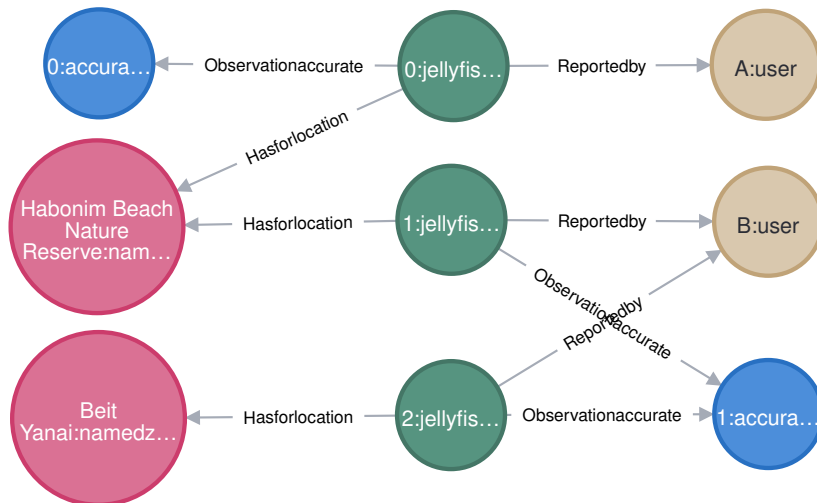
0:accura…

Observationaccurate

0:jellyfis…

Reportedby

A:user

Hasforlocation

Habonim Beach Nature Reserve:nam…

Hasforlocation

1:jellyfis…

Reportedby

B:user

Observationaccurate

Reportedby

Beit Yanai:namedz…

Hasforlocation

2:jellyfis…

Observationaccurate

1:accura…